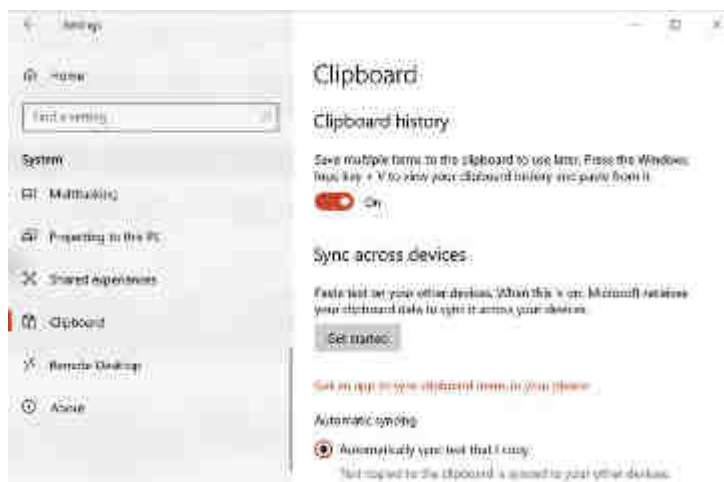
Settings

Home

Find a setting

System

Multitasking

Projecting to this PC

Shared experiences

Clipboard

Remote Desktop

About

Clipboard

Clipboard history

Save multiple items to the clipboard to use later. Press the Windows logo key + V to view your clipboard history and paste from it.

On

Sync across devices

Paste text on your other devices. When this is on, Microsoft receives your clipboard data to sync it across your devices.

Get started

Get an app to sync clipboard items to your phone

Automatic syncing

Automatically sync text that I copy

Text copied to the clipboard is synced to your other devices.